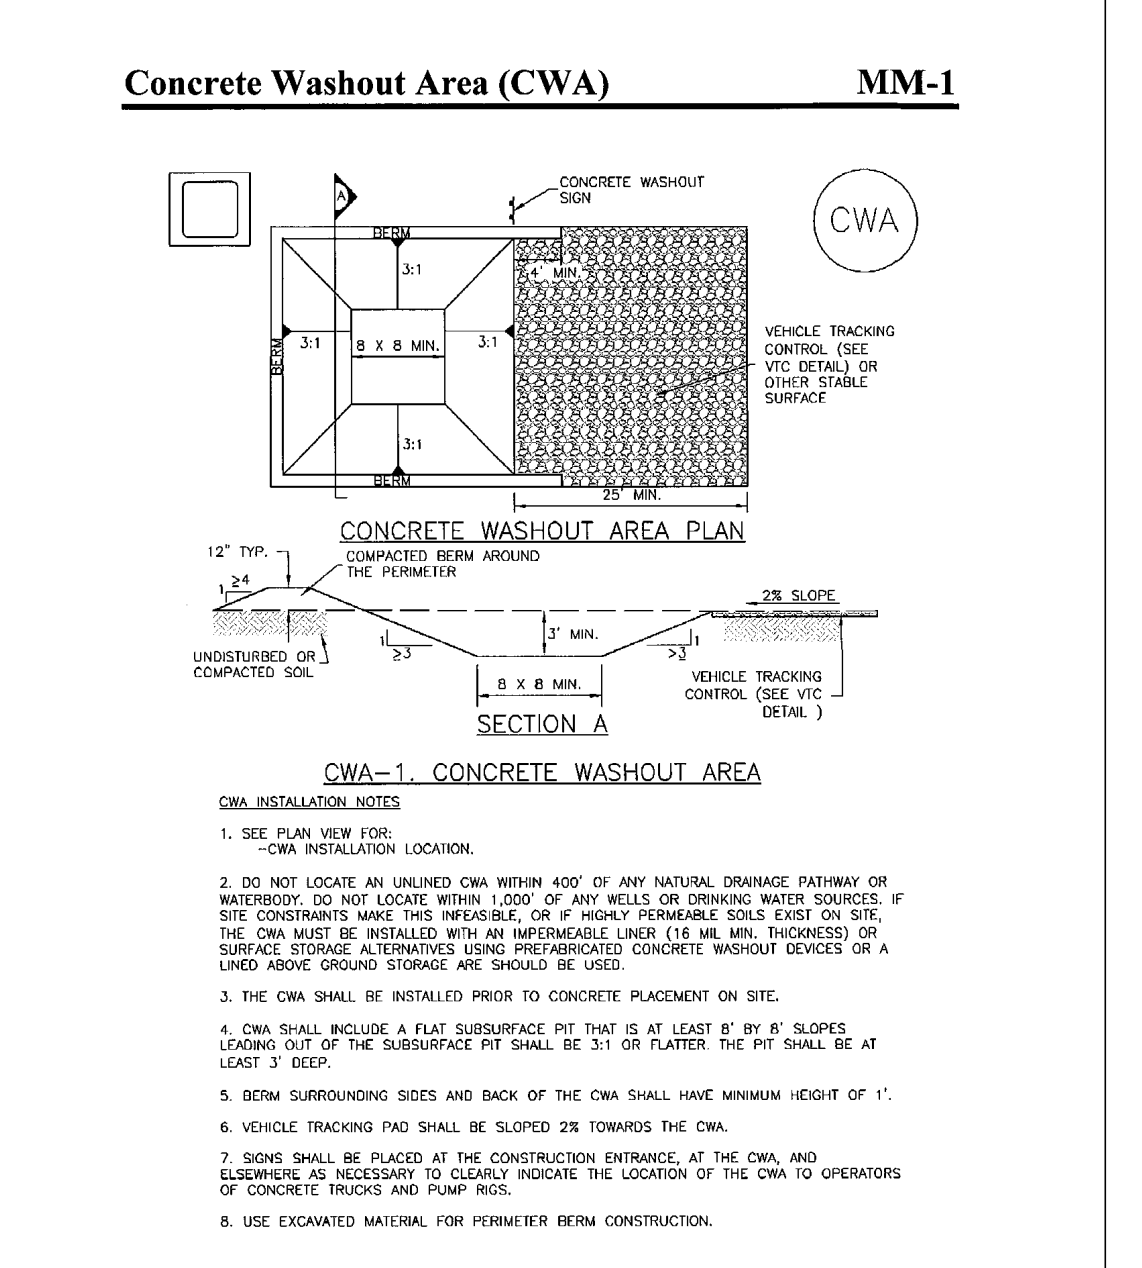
Concrete Washout Area (CWA) MM-1

CONCRETE WASHOUT SIGN

A

CWA

BERM

3:1

4' MIN.

BERM

3:1

8 X 8 MIN.

3:1

VEHICLE TRACKING CONTROL (SEE VTC DETAIL) OR OTHER STABLE SURFACE

3:1

BERM

25' MIN.

CONCRETE WASHOUT AREA PLAN

12" TYP.

COMPACTED BERM AROUND THE PERIMETER

1 ≥4

2% SLOPE

3' MIN.

1 ≥3

1 >3

UNDISTURBED OR COMPACTED SOIL

8 X 8 MIN.

VEHICLE TRACKING CONTROL (SEE VTC DETAIL )

SECTION A

CWA-1. CONCRETE WASHOUT AREA

CWA INSTALLATION NOTES

1. SEE PLAN VIEW FOR:
-CWA INSTALLATION LOCATION.

2. DO NOT LOCATE AN UNLINED CWA WITHIN 400' OF ANY NATURAL DRAINAGE PATHWAY OR WATERBODY. DO NOT LOCATE WITHIN 1,000' OF ANY WELLS OR DRINKING WATER SOURCES. IF SITE CONSTRAINTS MAKE THIS INFEASIBLE, OR IF HIGHLY PERMEABLE SOILS EXIST ON SITE, THE CWA MUST BE INSTALLED WITH AN IMPERMEABLE LINER (16 MIL MIN. THICKNESS) OR SURFACE STORAGE ALTERNATIVES USING PREFABRICATED CONCRETE WASHOUT DEVICES OR A LINED ABOVE GROUND STORAGE ARE SHOULD BE USED.

3. THE CWA SHALL BE INSTALLED PRIOR TO CONCRETE PLACEMENT ON SITE.

4. CWA SHALL INCLUDE A FLAT SUBSURFACE PIT THAT IS AT LEAST 8' BY 8' SLOPES LEADING OUT OF THE SUBSURFACE PIT SHALL BE 3:1 OR FLATTER. THE PIT SHALL BE AT LEAST 3' DEEP.

5. BERM SURROUNDING SIDES AND BACK OF THE CWA SHALL HAVE MINIMUM HEIGHT OF 1'.

6. VEHICLE TRACKING PAD SHALL BE SLOPED 2% TOWARDS THE CWA.

7. SIGNS SHALL BE PLACED AT THE CONSTRUCTION ENTRANCE, AT THE CWA, AND ELSEWHERE AS NECESSARY TO CLEARLY INDICATE THE LOCATION OF THE CWA TO OPERATORS OF CONCRETE TRUCKS AND PUMP RIGS.

8. USE EXCAVATED MATERIAL FOR PERIMETER BERM CONSTRUCTION.